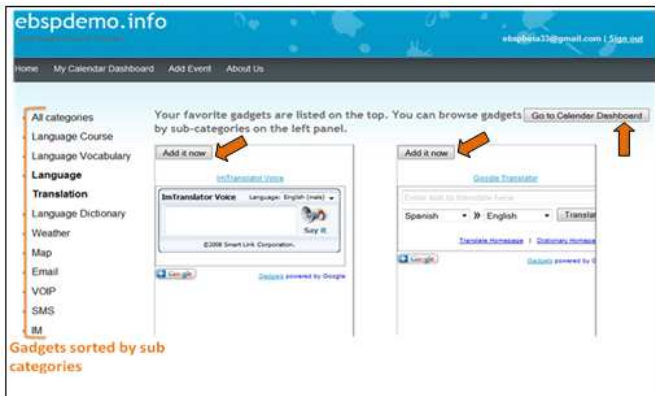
ebspdemo.info

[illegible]

ebspbeta33@gmail.com | Sign out

Home My Calendar Dashboard Add Event About Us

All categories
Language Course
Language Vocabulary
Language
Translation
Language Dictionary
Weather
Map
Email
VOIP
SMS
IM

Gadgets sorted by sub categories

Your favorite gadgets are listed on the top. You can browse gadgets by sub-categories on the left panel.

Go to Calendar Dashboard

Add it now

ImTranslator Voice

ImTranslator Voice Language: English (male)

Say it

©2008 Smart Link Corporation.

Google

Gadgets powered by Google

Add it now

Google Translator

Enter text to translate here

Spanish » English Translat

Translate Homepage | Dictionary Homepage

Google

Gadgets powered by G